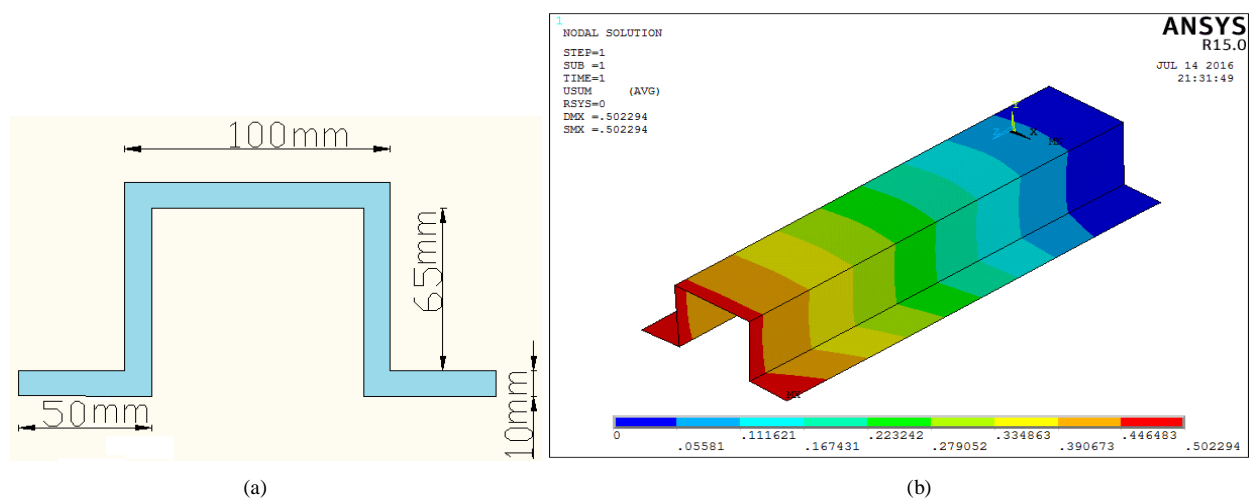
100mm

65mm

50mm

10mm

(a)

1

NODAL SOLUTION

STEP=1
SUB =1
TIME=1
USUM (AVG)
RSYS=0
DMX =.502294
SMX =.502294

ANSYS
R15.0

JUL 14 2016
21:31:49

Y
Z X
MN

MX

0
.05581
.111621
.167431
.223242
.279052
.334863
.390673
.446483
.502294

(b)